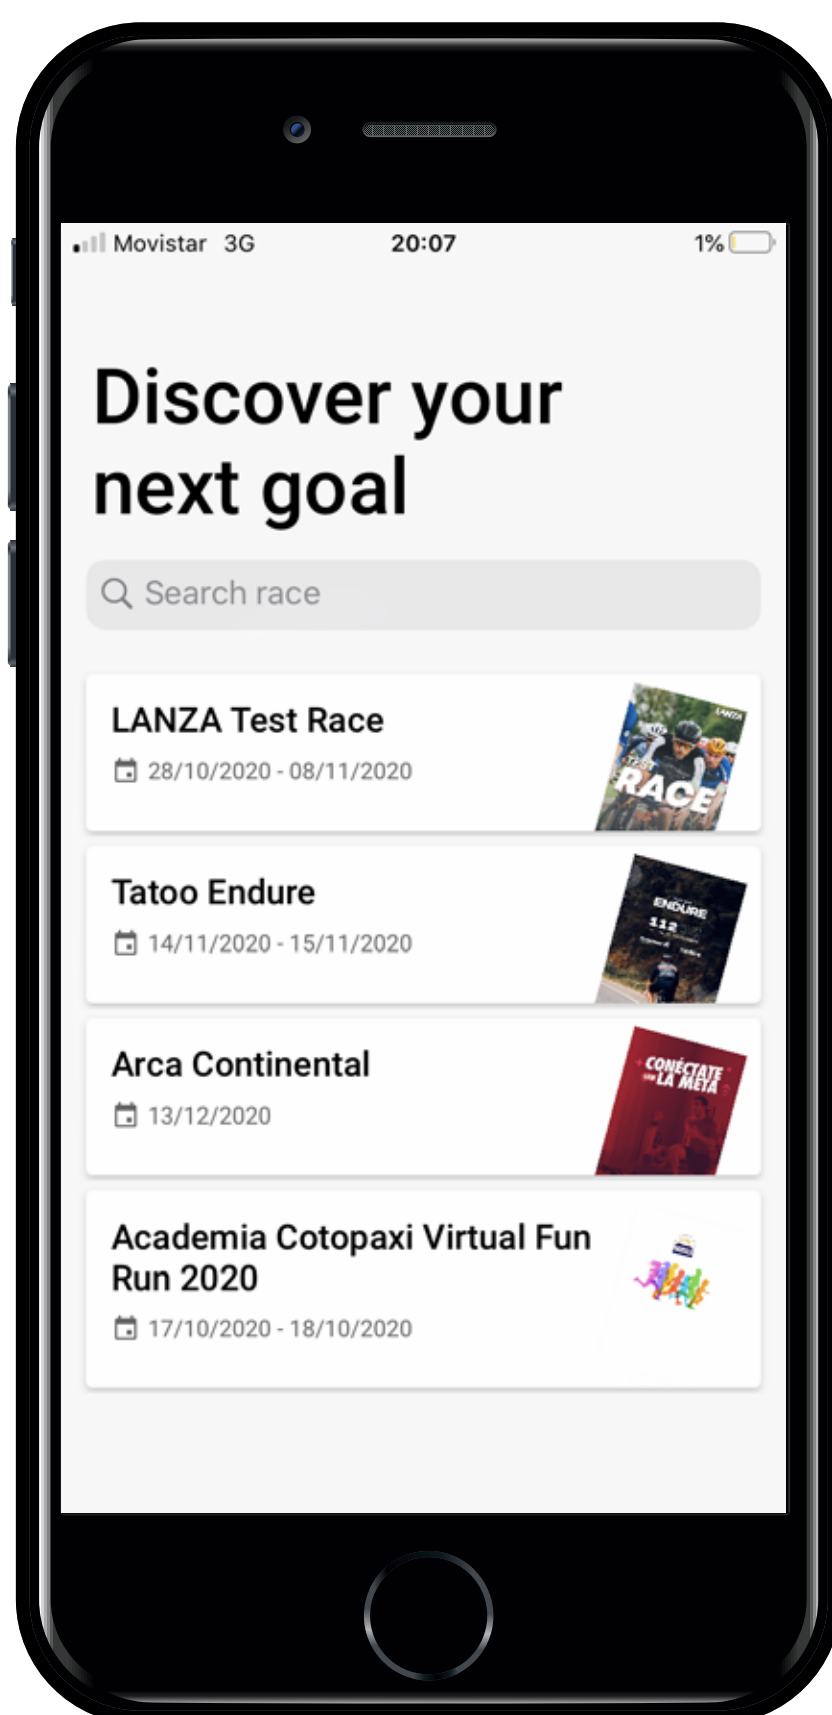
Movistar 3G 20:07 1%

Discover your next goal

Search race

LANZA Test Race
28/10/2020 - 08/11/2020

LANZA
RACE

Tatoo Endure
14/11/2020 - 15/11/2020

ENDURE
112

Arca Continental
13/12/2020

CONÉCTATE LA META

Academia Cotopaxi Virtual Fun Run 2020
17/10/2020 - 18/10/2020